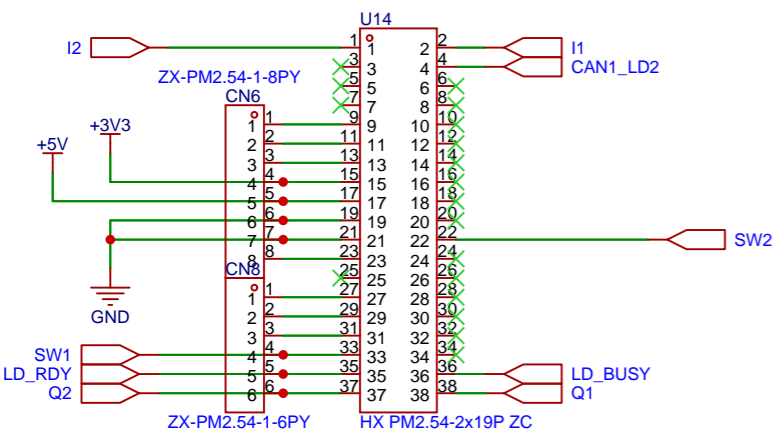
U14

I2

1 1 2 2

I1

3 3 4 4

CAN1_LD2

5 5 6 6

7 7 8 8

ZX-PM2.54-1-8PY

CN6

1 1 9 9 10 10

2 2 11 11 12 12

3 3 13 13 14 14

4 4 15 15 16 16

5 5 17 17 18 18

6 6 19 19 20 20

7 7 21 21 22 22

8 8 23 23 24 24

25 25 26 26

+3V3

+5V

SW2

GND

CN8

1 1 27 27 28 28

2 2 29 29 30 30

3 3 31 31 32 32

4 4 33 33 34 34

5 5 35 35 36 36

6 6 37 37 38 38

SW1

LD_RDY

Q2

LD_BUSY

Q1

ZX-PM2.54-1-6PY

HX PM2.54-2x19P ZC